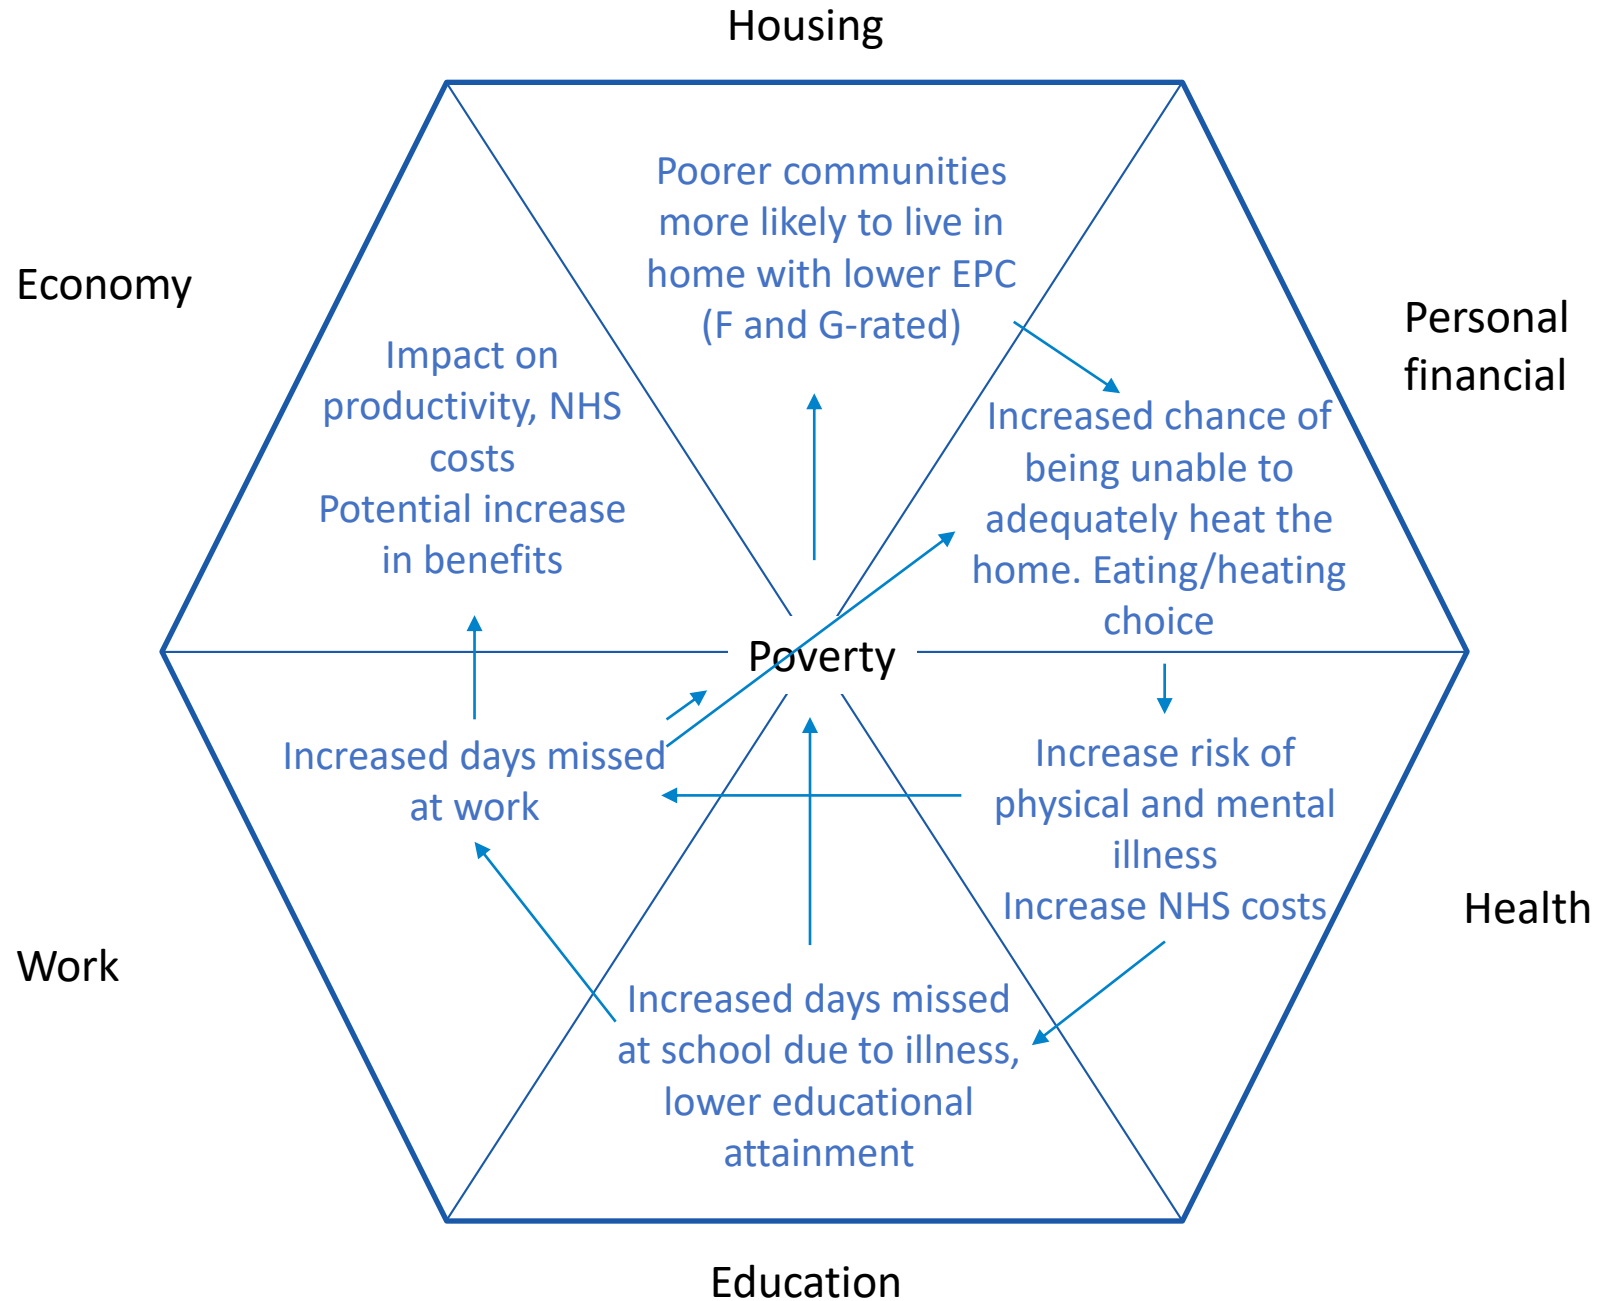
Housing

Economy

Personal financial

Poorer communities more likely to live in home with lower EPC (F and G-rated)

Impact on productivity, NHS costs
Potential increase in benefits

Increased chance of being unable to adequately heat the home. Eating/heating choice

Poverty

Increased days missed at work

Increase risk of physical and mental illness
Increase NHS costs

Health

Work

Increased days missed at school due to illness, lower educational attainment

Education